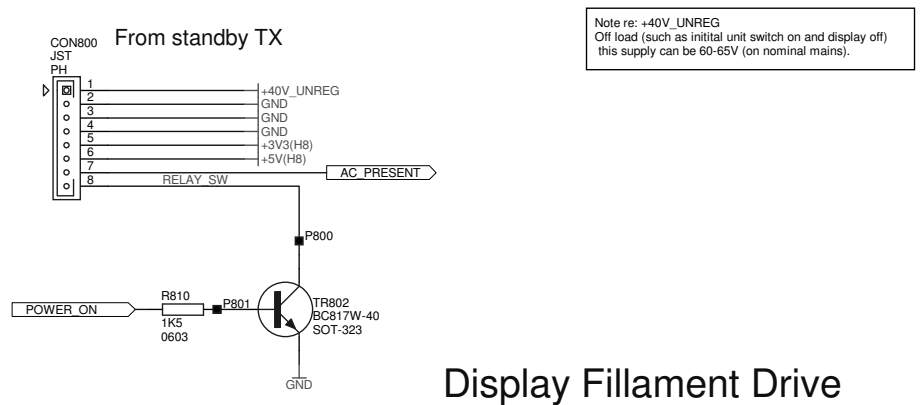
CON800
JST
PH

From standby TX

Note re: +40V_UNREG
Off load (such as initital unit switch on and display off) this supply can be 60-65V (on nominal mains).

1
2
3
4
5
6
7
8

+40V_UNREG
GND
GND
GND
+3V3(H8)
+5V(H8)
AC_PRESENT
RELAY_SW

P800

POWER_ON
R810
1K5
0603
P801

TR802
BC817W-40
SOT-323

GND

Display Fillament Drive